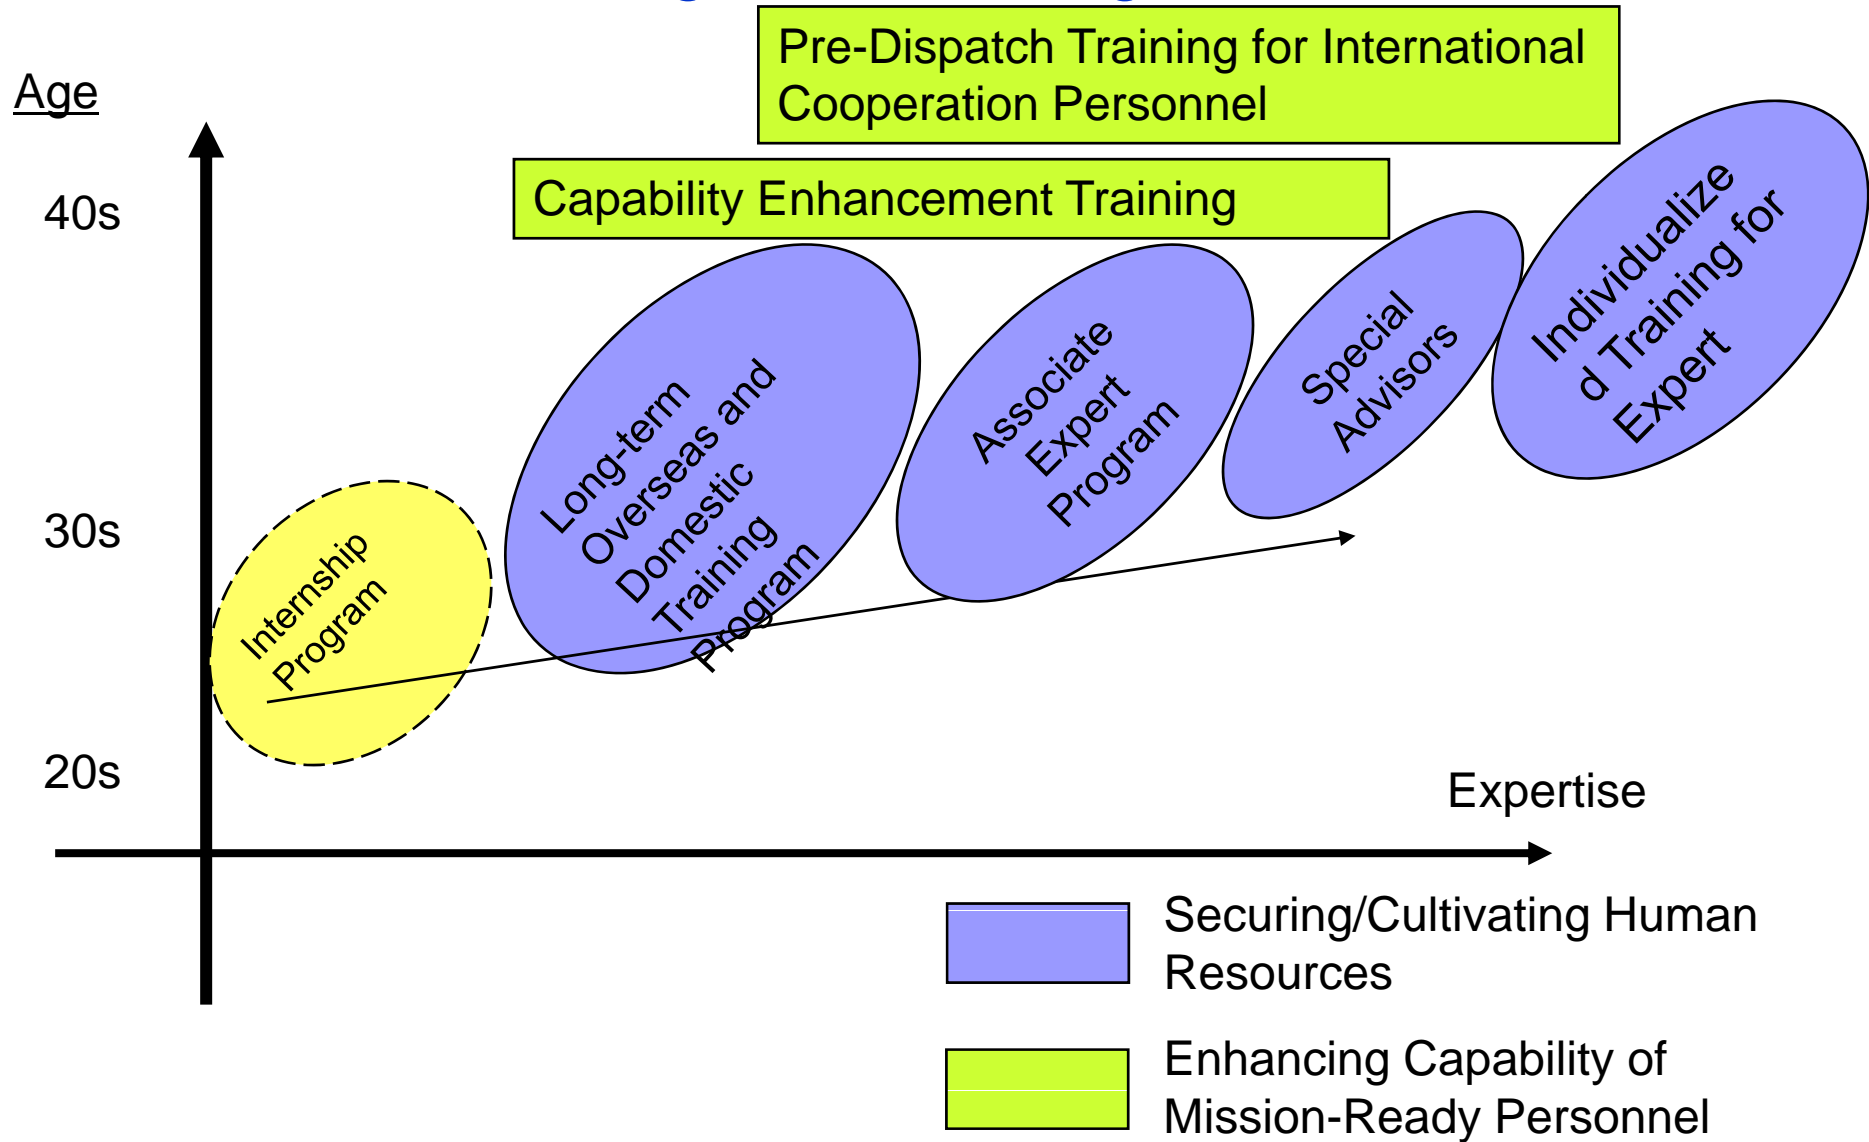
Pre-Dispatch Training for International Cooperation Personnel

Age

Capability Enhancement Training

40s

Long-term Overseas and Domestic Training Program

Associate Expert Program

Special Advisors

Individualized Training for Expert

30s

Internship Program

20s

Expertise

Securing/Cultivating Human Resources

Enhancing Capability of Mission-Ready Personnel